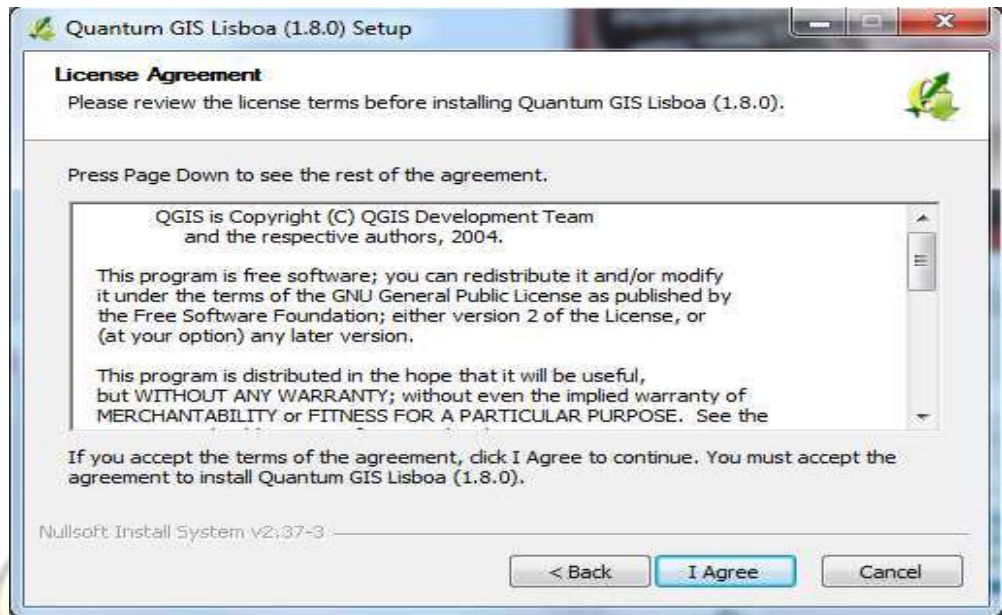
Quantum GIS Lisboa (1.8.0) Setup

License Agreement
Please review the license terms before installing Quantum GIS Lisboa (1.8.0).

Press Page Down to see the rest of the agreement.

QGIS is Copyright (C) QGIS Development Team and the respective authors, 2004.

This program is free software; you can redistribute it and/or modify it under the terms of the GNU General Public License as published by the Free Software Foundation; either version 2 of the License, or (at your option) any later version.

This program is distributed in the hope that it will be useful, but WITHOUT ANY WARRANTY; without even the implied warranty of MERCHANTABILITY or FITNESS FOR A PARTICULAR PURPOSE. See the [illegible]

If you accept the terms of the agreement, click I Agree to continue. You must accept the agreement to install Quantum GIS Lisboa (1.8.0).

Nullsoft Install System v2.37-3

< Back
I Agree
Cancel